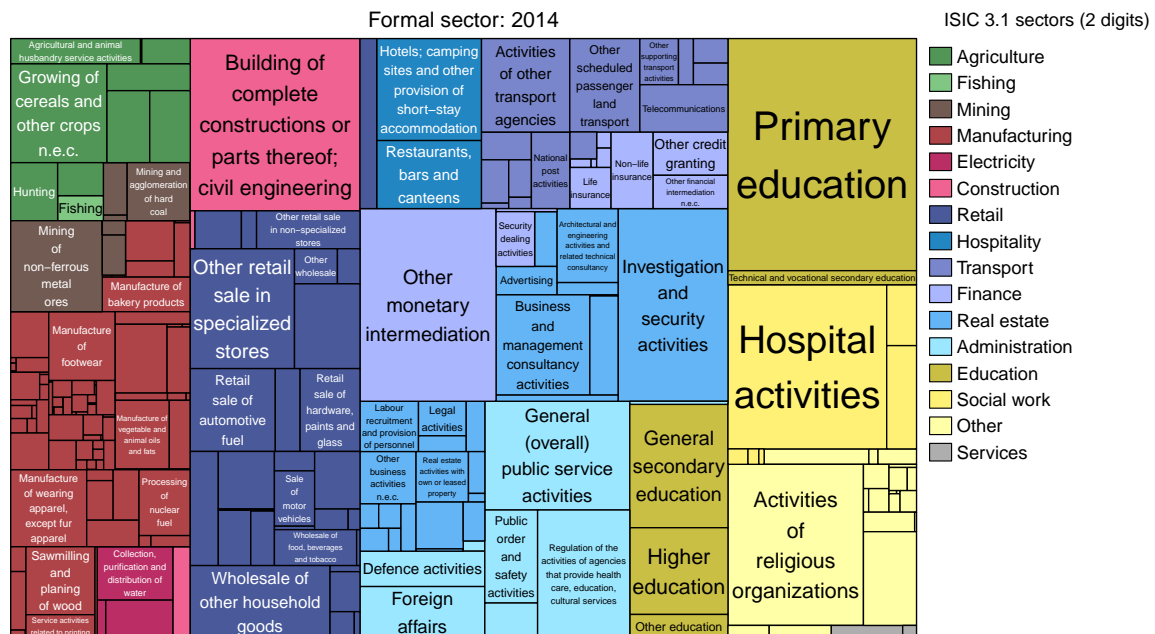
Formal sector: 2014

ISIC 3.1 sectors (2 digits)

Agriculture
Fishing
Mining
Manufacturing
Electricity
Construction
Retail
Hospitality
Transport
Finance
Real estate
Administration
Education
Social work
Other
Services

Agricultural and animal husbandry service activities

Growing of cereals and other crops n.e.c.

Hunting

Fishing

Mining and agglomeration of hard coal

Mining of non-ferrous metal ores

Manufacture of bakery products

Manufacture of footwear

Manufacture of vegetable and animal oils and fats

Manufacture of wearing apparel, except fur apparel

Processing of nuclear fuel

Sawmilling and planing of wood

Service activities related to printing

Collection, purification and distribution of water

Building of complete constructions or parts thereof; civil engineering

Other retail sale in non-specialized stores

Other retail sale in specialized stores

Other wholesale

Retail sale of automotive fuel

Retail sale of hardware, paints and glass

Sale of motor vehicles

Wholesale of food, beverages and tobacco

Wholesale of other household goods

Hotels; camping sites and other provision of short-stay accommodation

Restaurants, bars and canteens

Activities of other transport agencies

Other scheduled passenger land transport

Other supporting transport activities

Telecommunications

National post activities

Life insurance

Non-life insurance

Other credit granting

Other financial intermediation n.e.c.

Other monetary intermediation

Security dealing activities

Architectural and engineering activities and related technical consultancy

Advertising

Business and management consultancy activities

Investigation and security activities

Labour recruitment and provision of personnel

Legal activities

Other business activities n.e.c.

Real estate activities with own or leased property

General (overall) public service activities

Public order and safety activities

Regulation of the activities of agencies that provide health care, education, cultural services

Defence activities

Foreign affairs

Primary education

Technical and vocational secondary education

Hospital activities

General secondary education

Higher education

Other education

Activities of religious organizations